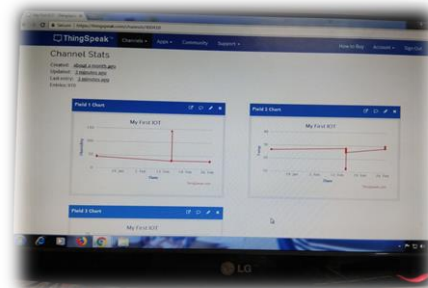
ThingSpeak™ Channels Apps Community Support

How to Buy Account Sign Out

Channel Stats

Created: about a month ago
Updated: 2 minutes ago
Last entry: 2 minutes ago
Entries: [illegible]

Field 1 Chart

My First IOT

Humidity

Date

ThingSpeak.com

Field 2 Chart

My First IOT

Temp

Date

ThingSpeak.com

Field 3 Chart

My First IOT

LG